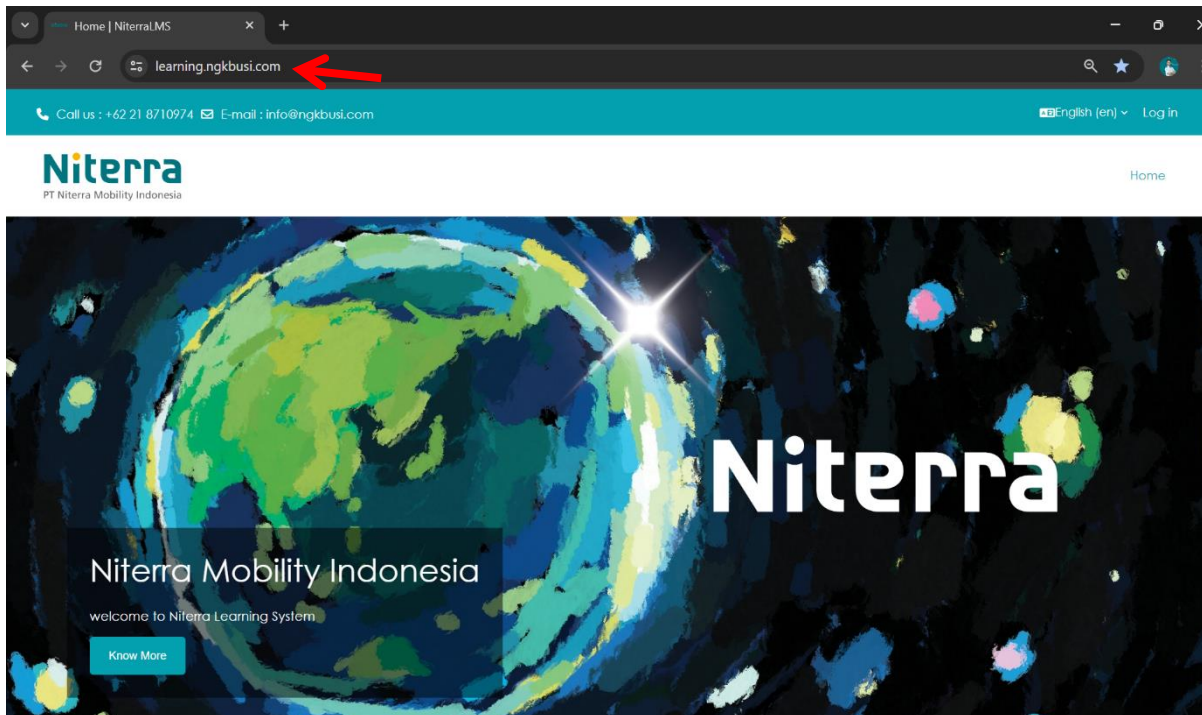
Home | NiterraLMS

learning.ngkbusi.com

Call us : +62 21 8710974 E-mail : info@ngkbusi.com

English (en) Log in

Niterra
PT Niterra Mobility Indonesia

Home

Niterra

Niterra Mobility Indonesia

welcome to Niterra Learning System

Know More